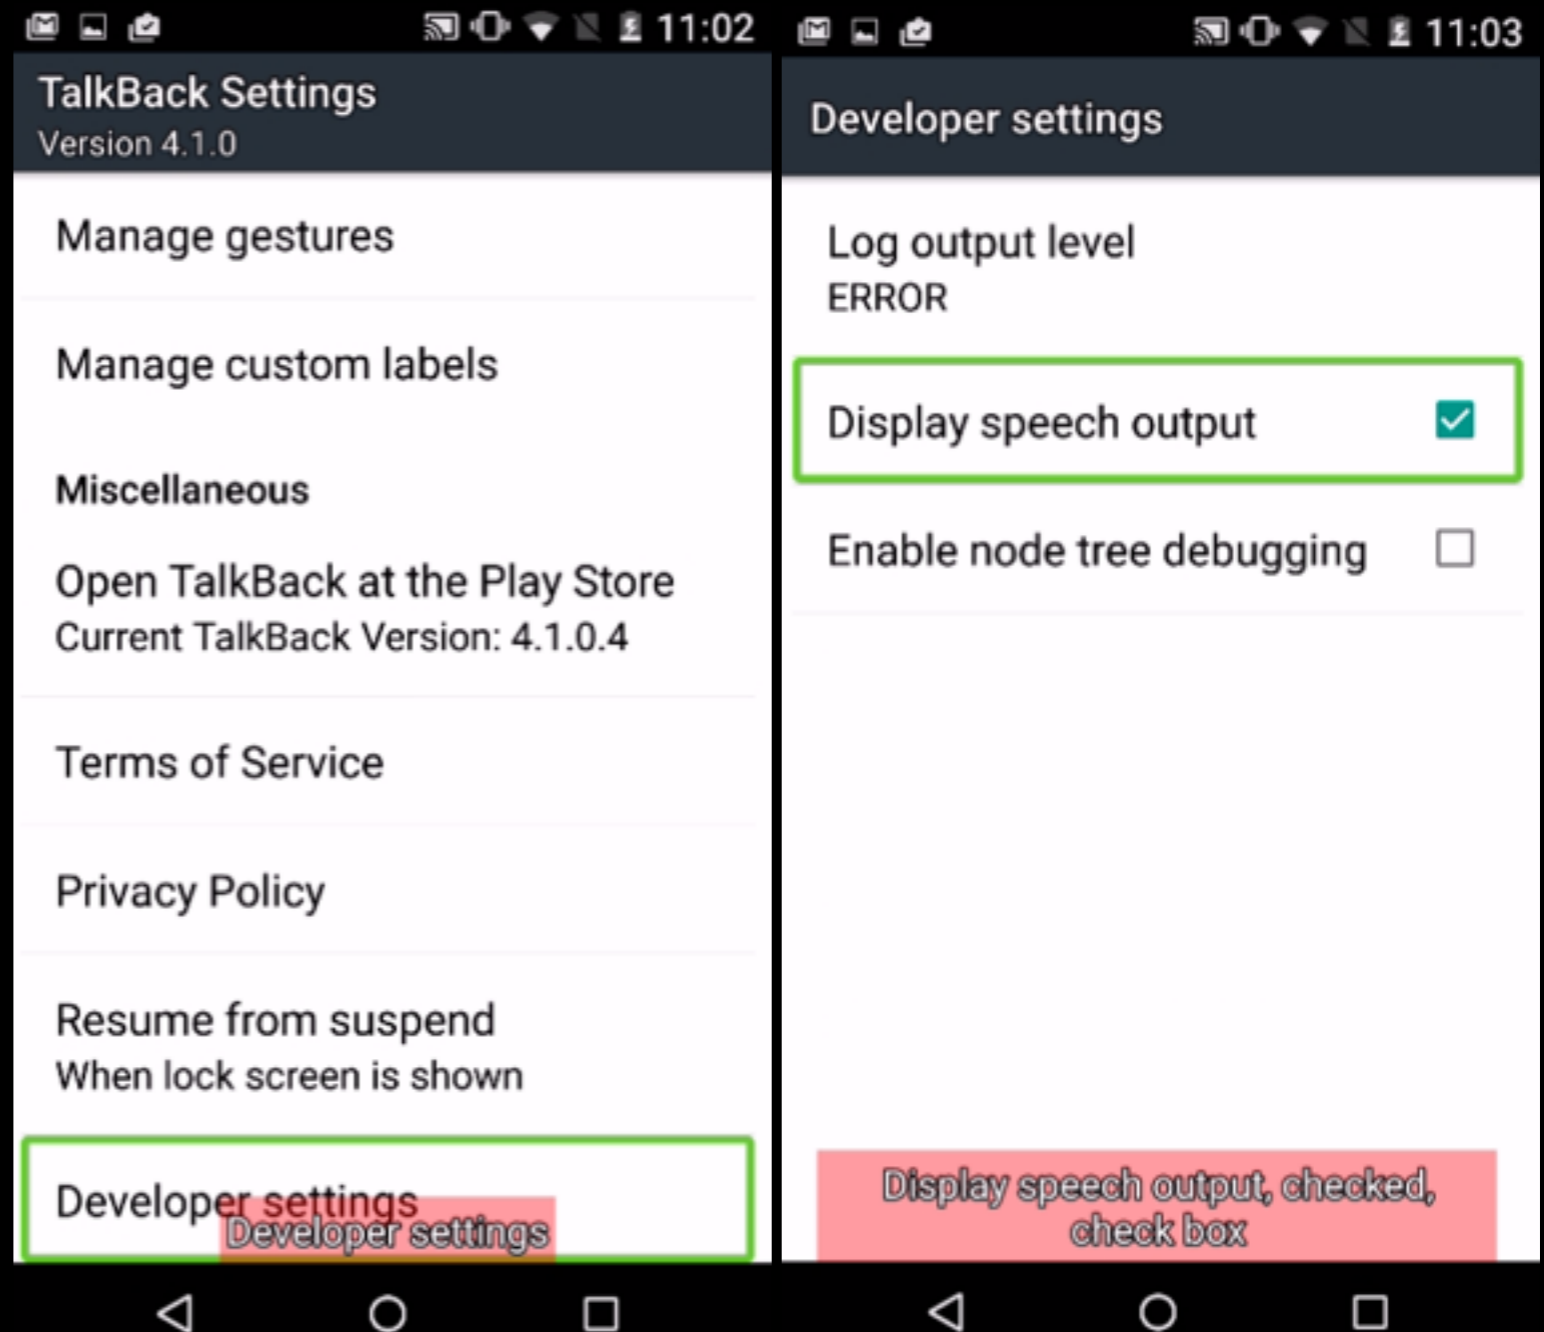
11:02

TalkBack Settings
Version 4.1.0

Manage gestures

Manage custom labels

Miscellaneous

Open TalkBack at the Play Store
Current TalkBack Version: 4.1.0.4

Terms of Service

Privacy Policy

Resume from suspend
When lock screen is shown

Developer settings

Developer settings

11:03

Developer settings

Log output level
ERROR

Display speech output

Enable node tree debugging

Display speech output, checked, check box